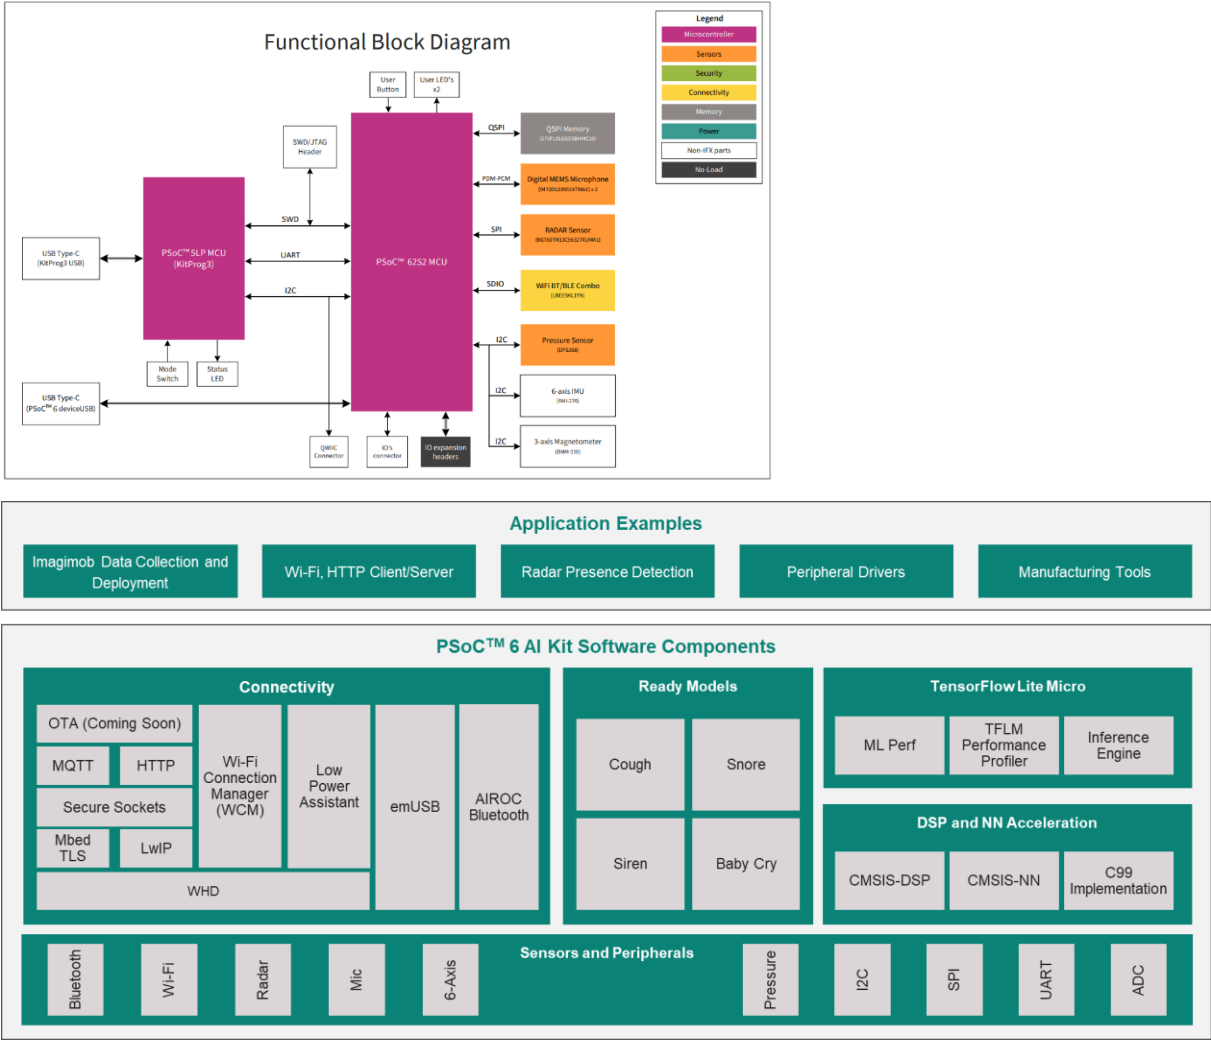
Functional Block Diagram

Legend
Microcontroller
Sensors
Security
Connectivity
Memory
Power
Non-IFX parts
No-Load

User Button
User LED's x2
SWD/JTAG Header
QSPI
QSPI Memory
PDM-PCM
Digital MEMS Microphone
SPI
RADAR Sensor
SDIO
WiFi BT/BLE Combo
I2C
Pressure Sensor
I2C
6-axis IMU
I2C
3-axis Magnetometer
USB Type-C (KitProg3 USB)
PSoC™ 5LP MCU (KitProg3)
SWD
UART
I2C
PSoC™ 62S2 MCU
Mode Switch
Status LED
USB Type-C (PSoC™ 6 deviceUSB)
QWIIC Connector
IO's connector
IO expansion headers

Application Examples
Imagimob Data Collection and Deployment
Wi-Fi, HTTP Client/Server
Radar Presence Detection
Peripheral Drivers
Manufacturing Tools

PSoC™ 6 AI Kit Software Components

Connectivity
OTA (Coming Soon)
MQTT
HTTP
Secure Sockets
Mbed TLS
LwIP
WHD
Wi-Fi Connection Manager (WCM)
Low Power Assistant
emUSB
AIROC Bluetooth

Ready Models
Cough
Snore
Siren
Baby Cry

TensorFlow Lite Micro
ML Perf
TFLM Performance Profiler
Inference Engine

DSP and NN Acceleration
CMSIS-DSP
CMSIS-NN
C99 Implementation

Sensors and Peripherals
Bluetooth
Wi-Fi
Radar
Mic
6-Axis
Pressure
I2C
SPI
UART
ADC